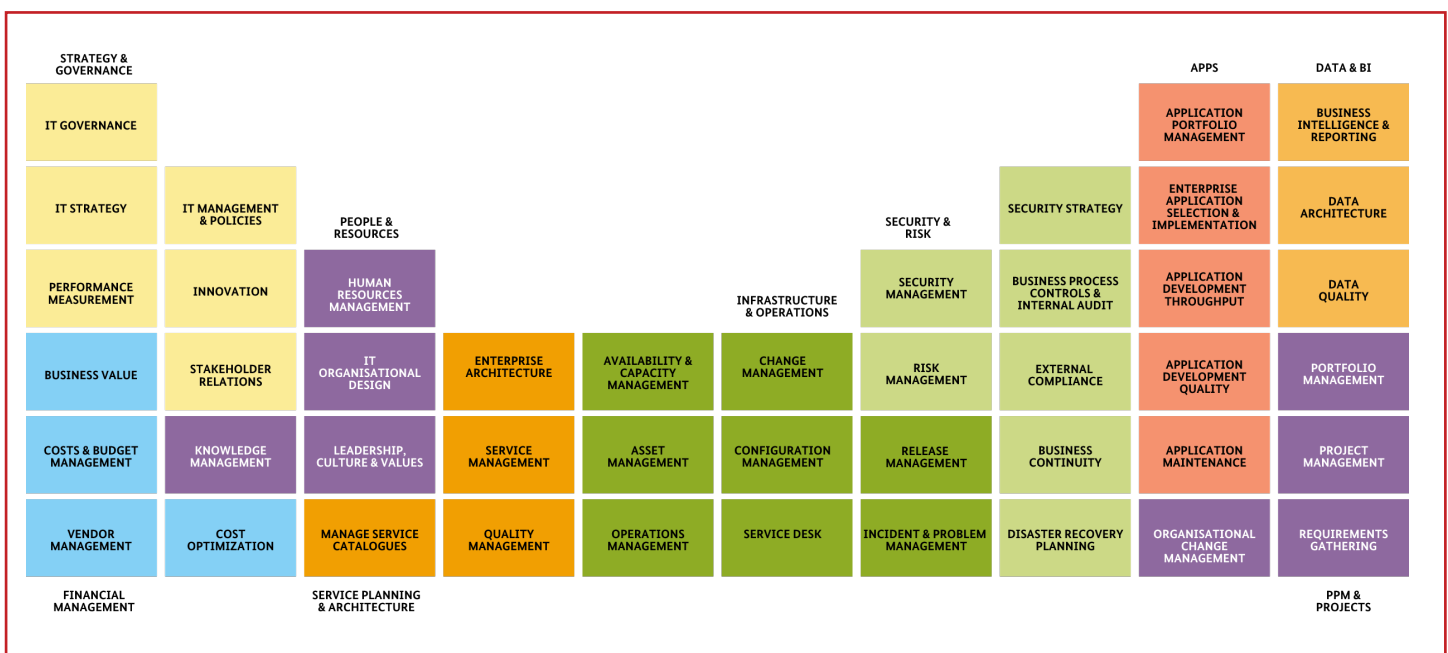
STRATEGY & GOVERNANCE

IT GOVERNANCE

IT STRATEGY

PERFORMANCE MEASUREMENT

BUSINESS VALUE

COSTS & BUDGET MANAGEMENT

VENDOR MANAGEMENT

FINANCIAL MANAGEMENT

IT MANAGEMENT & POLICIES

INNOVATION

STAKEHOLDER RELATIONS

KNOWLEDGE MANAGEMENT

COST OPTIMIZATION

PEOPLE & RESOURCES

HUMAN RESOURCES MANAGEMENT

IT ORGANISATIONAL DESIGN

LEADERSHIP, CULTURE & VALUES

MANAGE SERVICE CATALOGUES

SERVICE PLANNING & ARCHITECTURE

ENTERPRISE ARCHITECTURE

SERVICE MANAGEMENT

QUALITY MANAGEMENT

AVAILABILITY & CAPACITY MANAGEMENT

ASSET MANAGEMENT

OPERATIONS MANAGEMENT

INFRASTRUCTURE & OPERATIONS

CHANGE MANAGEMENT

CONFIGURATION MANAGEMENT

SERVICE DESK

SECURITY & RISK

SECURITY MANAGEMENT

RISK MANAGEMENT

RELEASE MANAGEMENT

INCIDENT & PROBLEM MANAGEMENT

SECURITY STRATEGY

BUSINESS PROCESS CONTROLS & INTERNAL AUDIT

EXTERNAL COMPLIANCE

BUSINESS CONTINUITY

DISASTER RECOVERY PLANNING

APPS

APPLICATION PORTFOLIO MANAGEMENT

ENTERPRISE APPLICATION SELECTION & IMPLEMENTATION

APPLICATION DEVELOPMENT THROUGHPUT

APPLICATION DEVELOPMENT QUALITY

APPLICATION MAINTENANCE

ORGANISATIONAL CHANGE MANAGEMENT

DATA & BI

BUSINESS INTELLIGENCE & REPORTING

DATA ARCHITECTURE

DATA QUALITY

PORTFOLIO MANAGEMENT

PROJECT MANAGEMENT

REQUIREMENTS GATHERING

PPM & PROJECTS